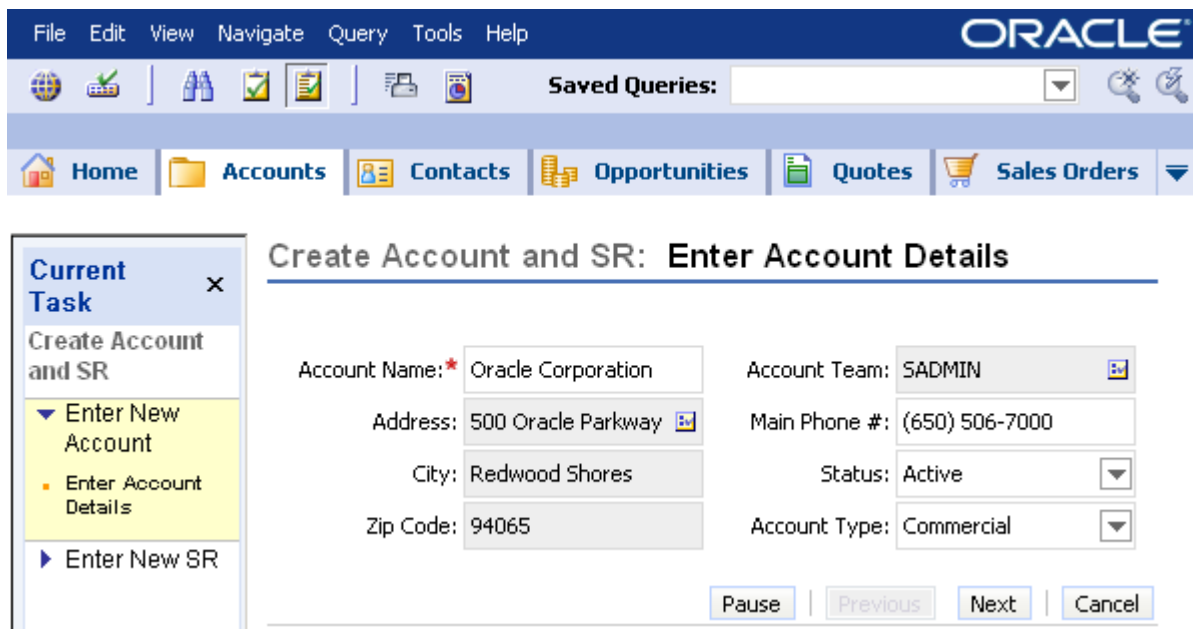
File Edit View Navigate Query Tools Help

ORACLE

Saved Queries:

Home Accounts Contacts Opportunities Quotes Sales Orders

Current Task ×

Create Account and SR

Enter New Account

Enter Account Details

Enter New SR

Create Account and SR: Enter Account Details

Account Name:* Oracle Corporation

Address: 500 Oracle Parkway

City: Redwood Shores

Zip Code: 94065

Account Team: SADMIN

Main Phone #: (650) 506-7000

Status: Active

Account Type: Commercial

Pause | Previous | Next | Cancel